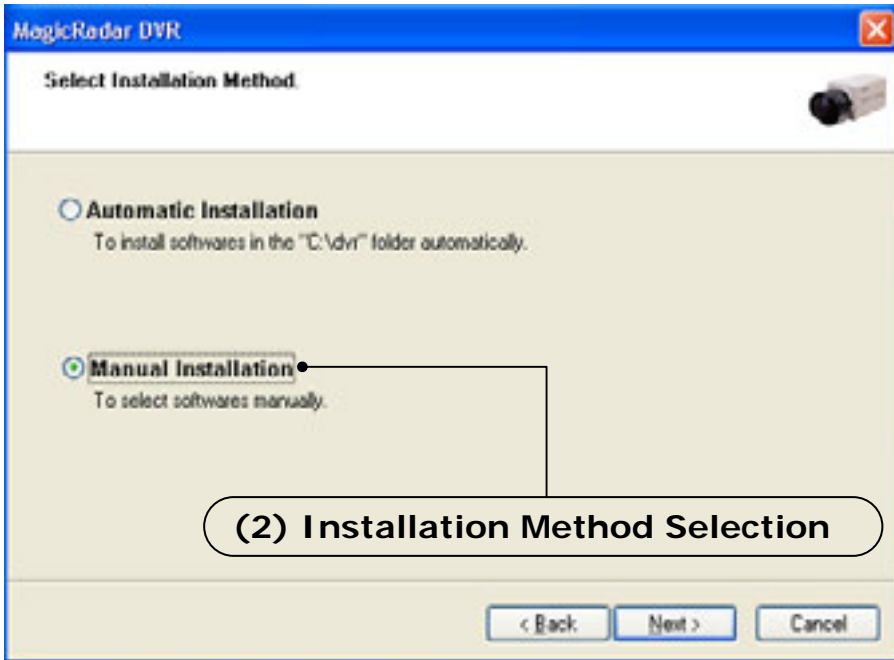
MagicRadar DVR

Select Installation Method.

Automatic Installation
To install softwares in the "C:\dvr" folder automatically.

Manual Installation
To select softwares manually.

(2) Installation Method Selection

< Back
Next >
Cancel